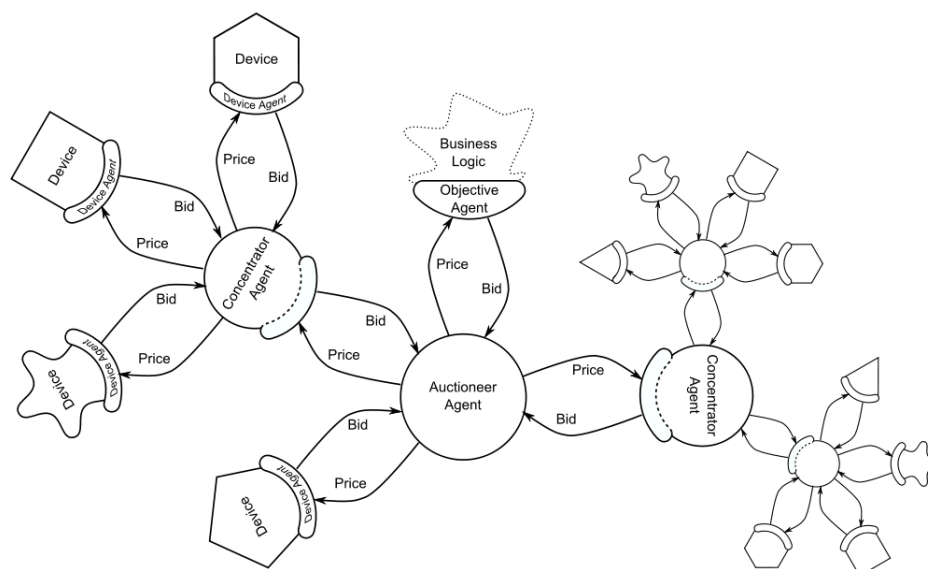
Device
Device Agent
Device
Device Agent
Price
Bid
Bid
Price
Business Logic
Objective Agent
Price
Bid
Concentrator Agent
Bid
Price
Bid
Price
Device
Device Agent
Auctioneer Agent
Price
Bid
Concentrator Agent
Bid
Price
Device
Device Agent